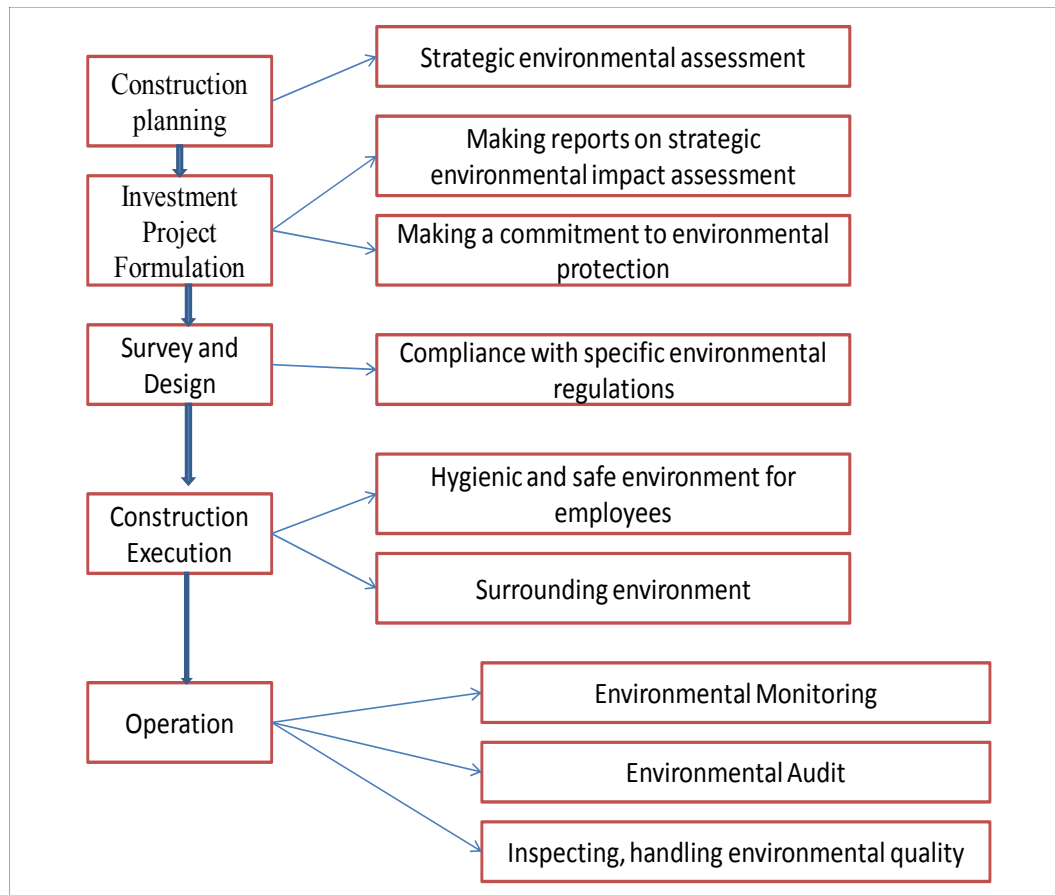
Construction planning

Strategic environmental assessment

Investment Project Formulation

Making reports on strategic environmental impact assessment

Making a commitment to environmental protection

Survey and Design

Compliance with specific environmental regulations

Construction Execution

Hygienic and safe environment for employees

Surrounding environment

Operation

Environmental Monitoring

Environmental Audit

Inspecting, handling environmental quality